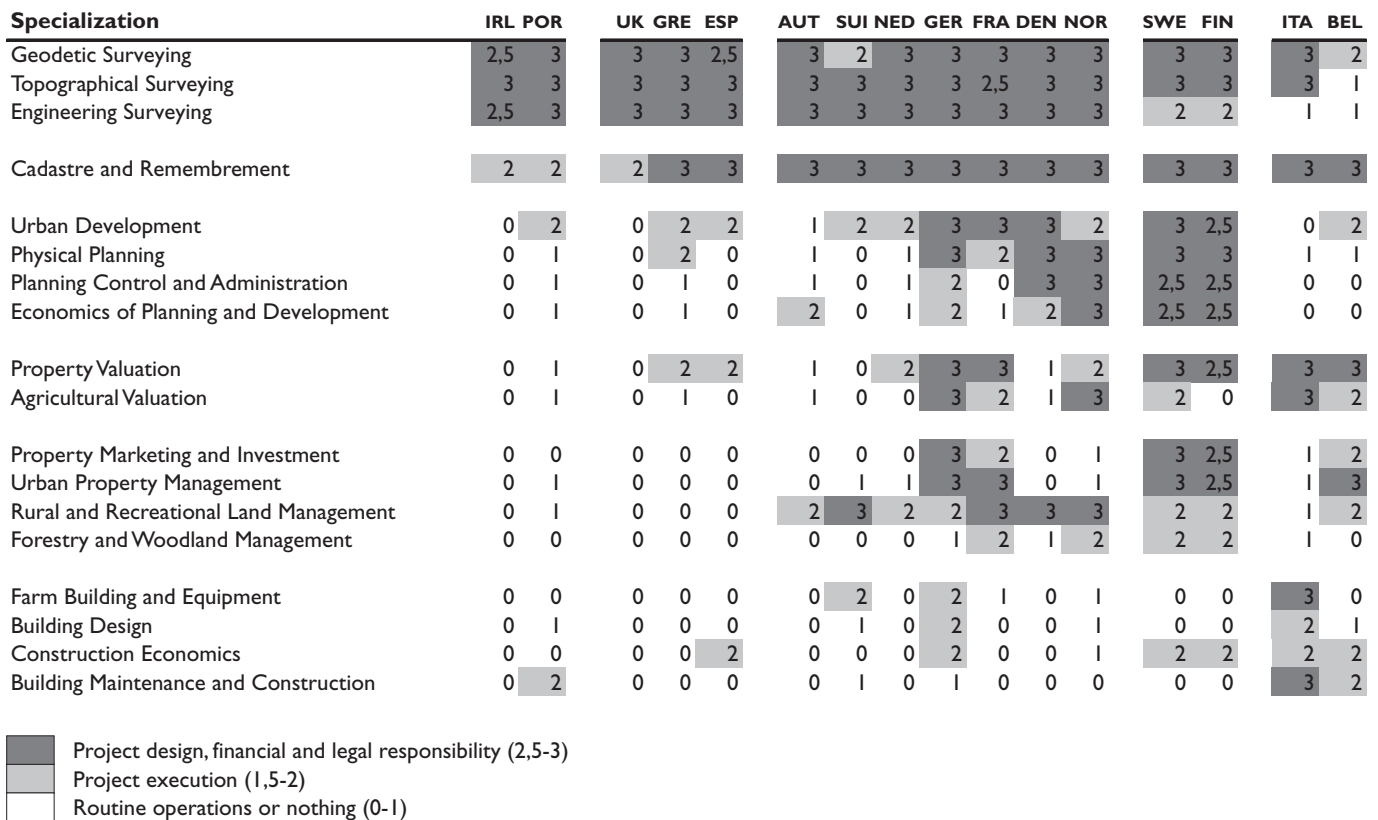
| Specialization | IRL | POR | UK | GRE | ESP | AUT | SUI | NED | GER | FRA | DEN | NOR | SWE | FIN | ITA | BEL |
|---|---|---|---|---|---|---|---|---|---|---|---|---|---|---|---|---|
| Geodetic Surveying | 2,5 | 3 | 3 | 3 | 2,5 | 3 | 2 | 3 | 3 | 3 | 3 | 3 | 3 | 3 | 3 | 2 |
| Topographical Surveying | 3 | 3 | 3 | 3 | 3 | 3 | 3 | 3 | 3 | 2,5 | 3 | 3 | 3 | 3 | 3 | 1 |
| Engineering Surveying | 2,5 | 3 | 3 | 3 | 3 | 3 | 3 | 3 | 3 | 3 | 3 | 3 | 2 | 2 | 1 | 1 |
| Cadastre and Remembrement | 2 | 2 | 2 | 3 | 3 | 3 | 3 | 3 | 3 | 3 | 3 | 3 | 3 | 3 | 3 | 3 |
| Urban Development | 0 | 2 | 0 | 2 | 2 | 1 | 2 | 2 | 3 | 3 | 3 | 2 | 3 | 2,5 | 0 | 2 |
| Physical Planning | 0 | 1 | 0 | 2 | 0 | 1 | 0 | 1 | 3 | 2 | 3 | 3 | 3 | 3 | 1 | 1 |
| Planning Control and Administration | 0 | 1 | 0 | 1 | 0 | 1 | 0 | 1 | 2 | 0 | 3 | 3 | 2,5 | 2,5 | 0 | 0 |
| Economics of Planning and Development | 0 | 1 | 0 | 1 | 0 | 2 | 0 | 1 | 2 | 1 | 2 | 3 | 2,5 | 2,5 | 0 | 0 |
| Property Valuation | 0 | 1 | 0 | 2 | 2 | 1 | 0 | 2 | 3 | 3 | 1 | 2 | 3 | 2,5 | 3 | 3 |
| Agricultural Valuation | 0 | 1 | 0 | 1 | 0 | 1 | 0 | 0 | 3 | 2 | 1 | 3 | 2 | 0 | 3 | 2 |
| Property Marketing and Investment | 0 | 0 | 0 | 0 | 0 | 0 | 0 | 0 | 3 | 2 | 0 | 1 | 3 | 2,5 | 1 | 2 |
| Urban Property Management | 0 | 1 | 0 | 0 | 0 | 0 | 1 | 1 | 3 | 3 | 0 | 1 | 3 | 2,5 | 1 | 3 |
| Rural and Recreational Land Management | 0 | 1 | 0 | 0 | 0 | 2 | 3 | 2 | 2 | 3 | 3 | 3 | 2 | 2 | 1 | 2 |
| Forestry and Woodland Management | 0 | 0 | 0 | 0 | 0 | 0 | 0 | 0 | 1 | 2 | 1 | 2 | 2 | 2 | 1 | 0 |
| Farm Building and Equipment | 0 | 0 | 0 | 0 | 0 | 0 | 2 | 0 | 2 | 1 | 0 | 1 | 0 | 0 | 3 | 0 |
| Building Design | 0 | 1 | 0 | 0 | 0 | 0 | 1 | 0 | 2 | 0 | 0 | 1 | 0 | 0 | 2 | 1 |
| Construction Economics | 0 | 0 | 0 | 0 | 2 | 0 | 0 | 0 | 2 | 0 | 0 | 1 | 2 | 2 | 2 | 2 |
| Building Maintenance and Construction | 0 | 2 | 0 | 0 | 0 | 0 | 1 | 0 | 1 | 0 | 0 | 0 | 0 | 0 | 3 | 2 |

Project design, financial and legal responsibility (2,5-3)
Project execution (1,5-2)
Routine operations or nothing (0-1)